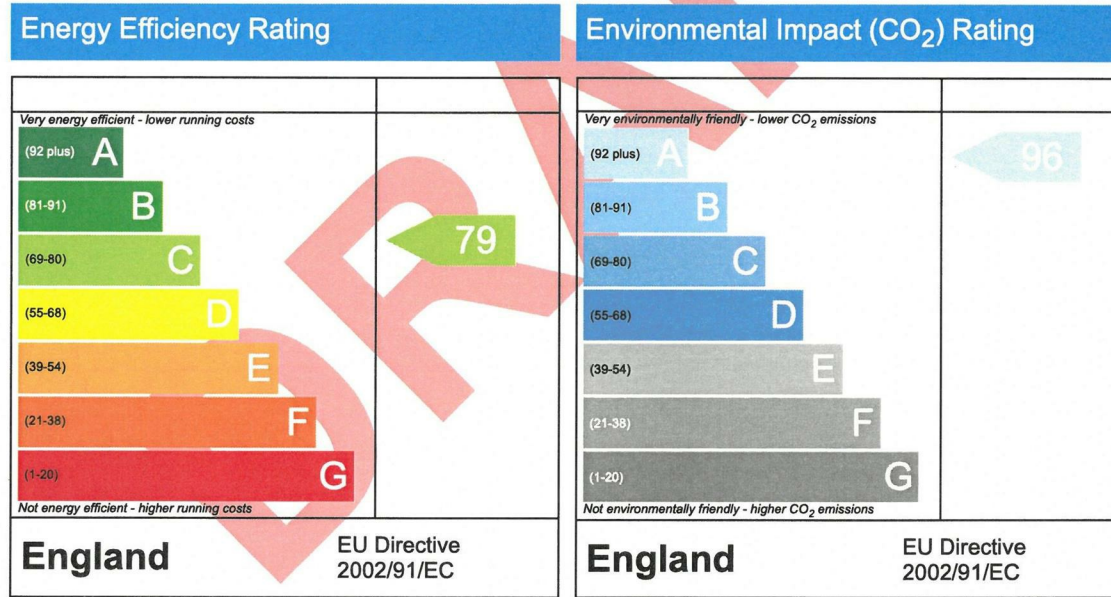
Energy Efficiency Rating

Very energy efficient - lower running costs

(92 plus) A

(81-91) B

(69-80) C

(55-68) D

(39-54) E

(21-38) F

(1-20) G

Not energy efficient - higher running costs

79

England

EU Directive 2002/91/EC

Environmental Impact ($CO_2$) Rating

Very environmentally friendly - lower $CO_2$ emissions

(92 plus) A

(81-91) B

(69-80) C

(55-68) D

(39-54) E

(21-38) F

(1-20) G

Not environmentally friendly - higher $CO_2$ emissions

96

England

EU Directive 2002/91/EC

DRAFT